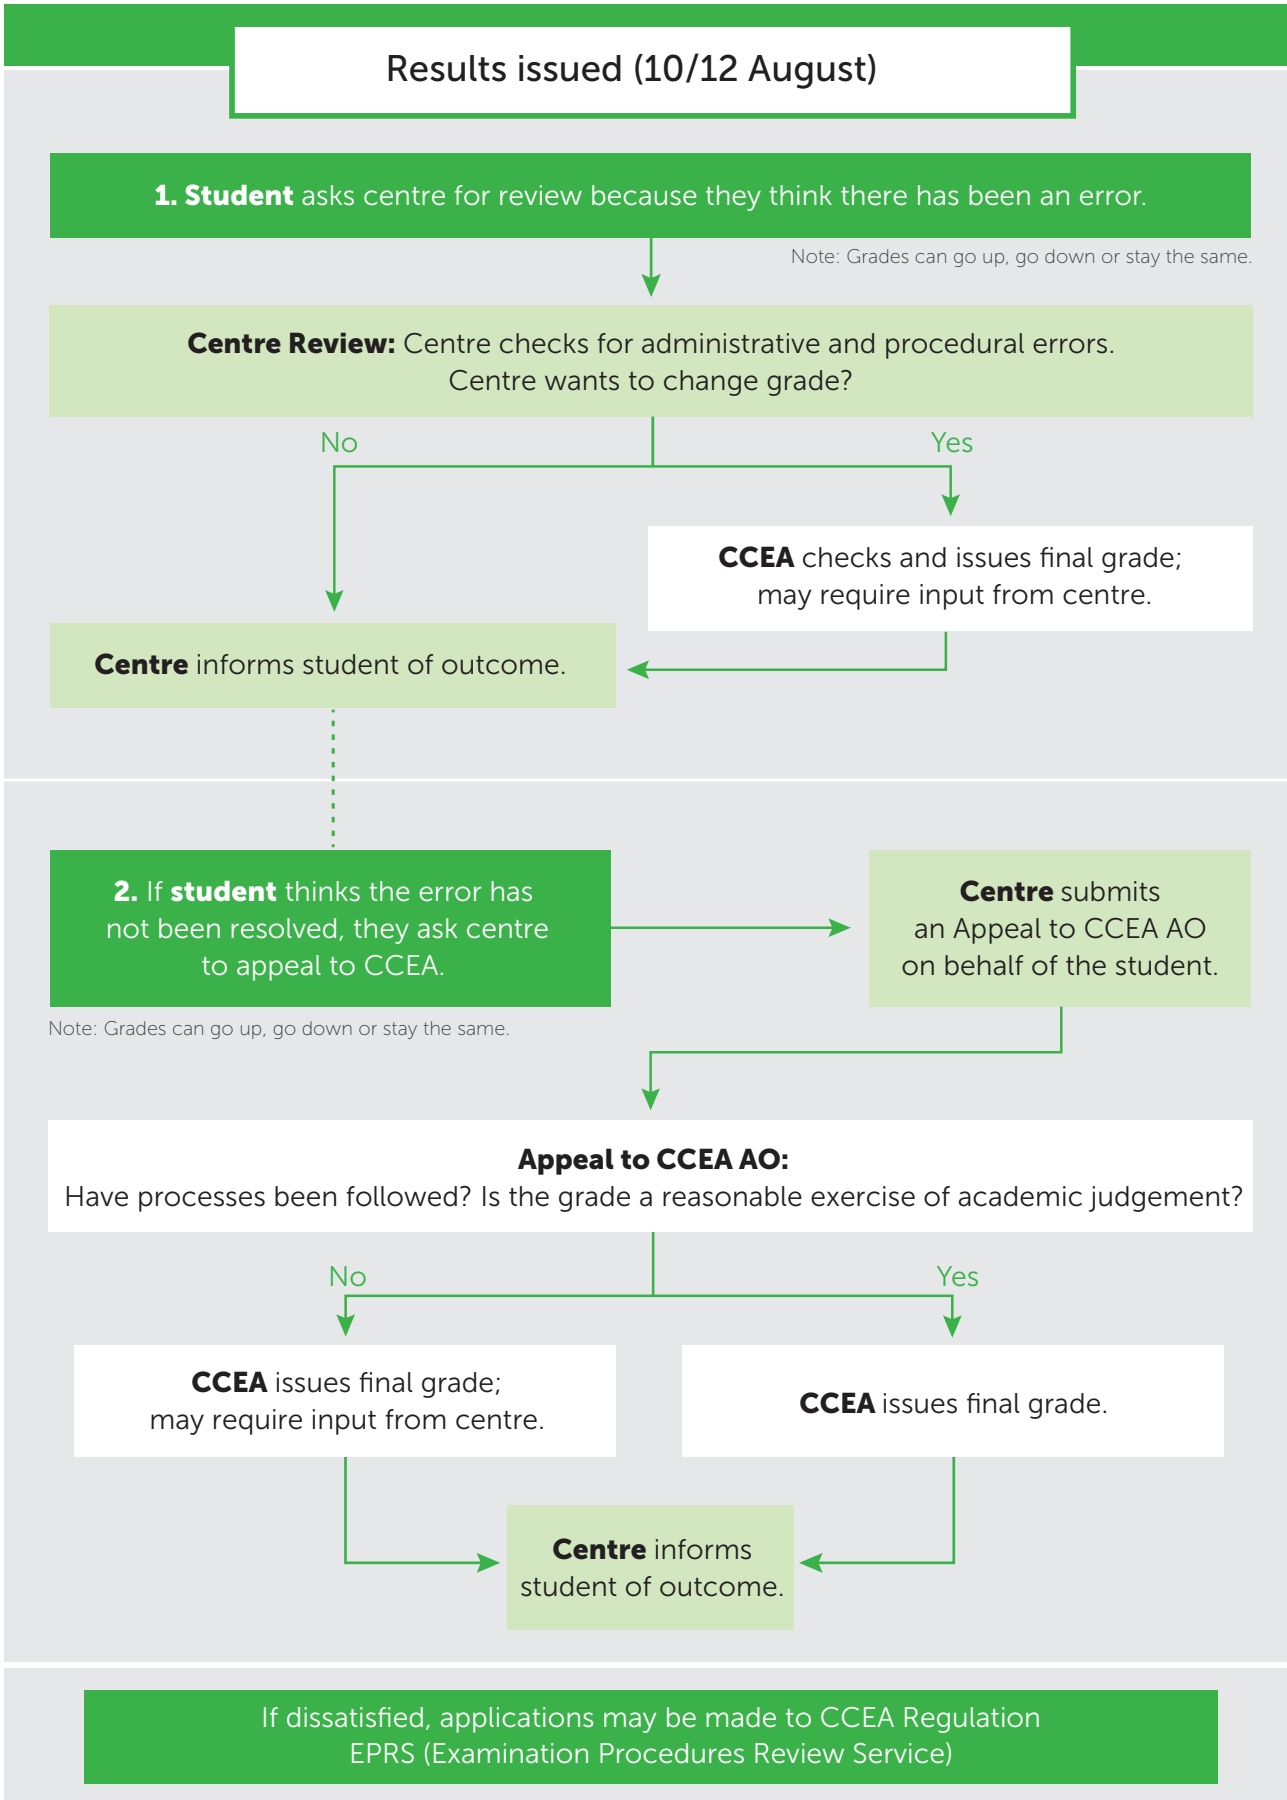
Results issued (10/12 August)

1. Student asks centre for review because they think there has been an error.

Note: Grades can go up, go down or stay the same.

Centre Review: Centre checks for administrative and procedural errors. Centre wants to change grade?

No

Yes

CCEA checks and issues final grade; may require input from centre.

Centre informs student of outcome.

2. If student thinks the error has not been resolved, they ask centre to appeal to CCEA.

Centre submits an Appeal to CCEA AO on behalf of the student.

Note: Grades can go up, go down or stay the same.

Appeal to CCEA AO:
Have processes been followed? Is the grade a reasonable exercise of academic judgement?

No

Yes

CCEA issues final grade; may require input from centre.

CCEA issues final grade.

Centre informs student of outcome.

If dissatisfied, applications may be made to CCEA Regulation EPRS (Examination Procedures Review Service)